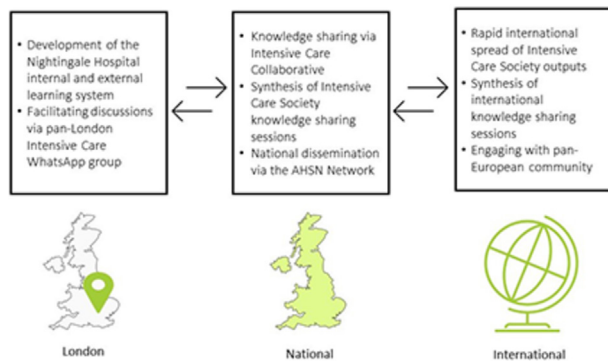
• Development of the Nightingale Hospital internal and external learning system
• Facilitating discussions via pan-London Intensive Care WhatsApp group

• Knowledge sharing via Intensive Care Collaborative
• Synthesis of Intensive Care Society knowledge sharing sessions
• National dissemination via the AHSN Network

• Rapid international spread of Intensive Care Society outputs
• Synthesis of international knowledge sharing sessions
• Engaging with pan-European community

London

National

International